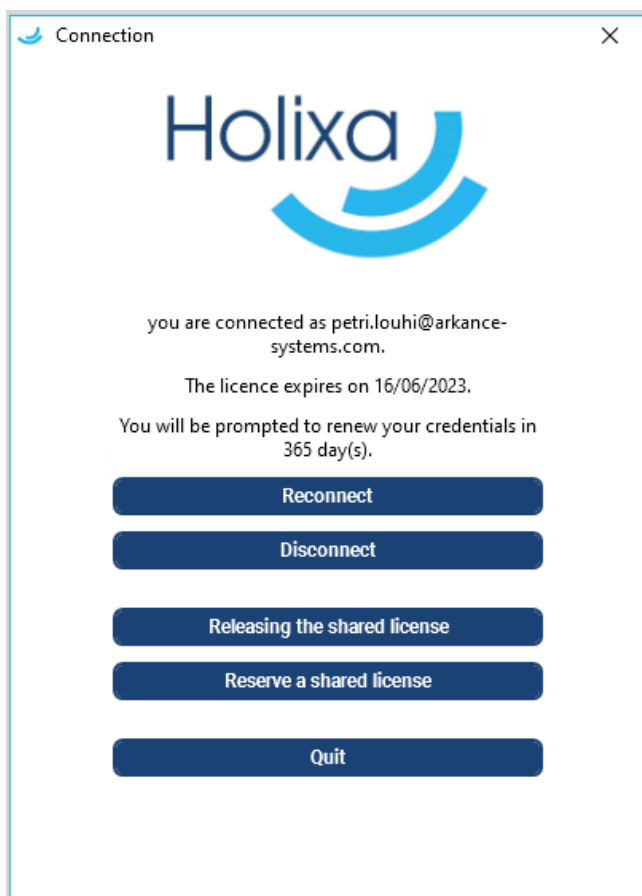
Connection

Holixa

you are connected as petri.louhi@arkance-systems.com.

The licence expires on 16/06/2023.

You will be prompted to renew your credentials in 365 day(s).

Reconnect

Disconnect

Releasing the shared license

Reserve a shared license

Quit